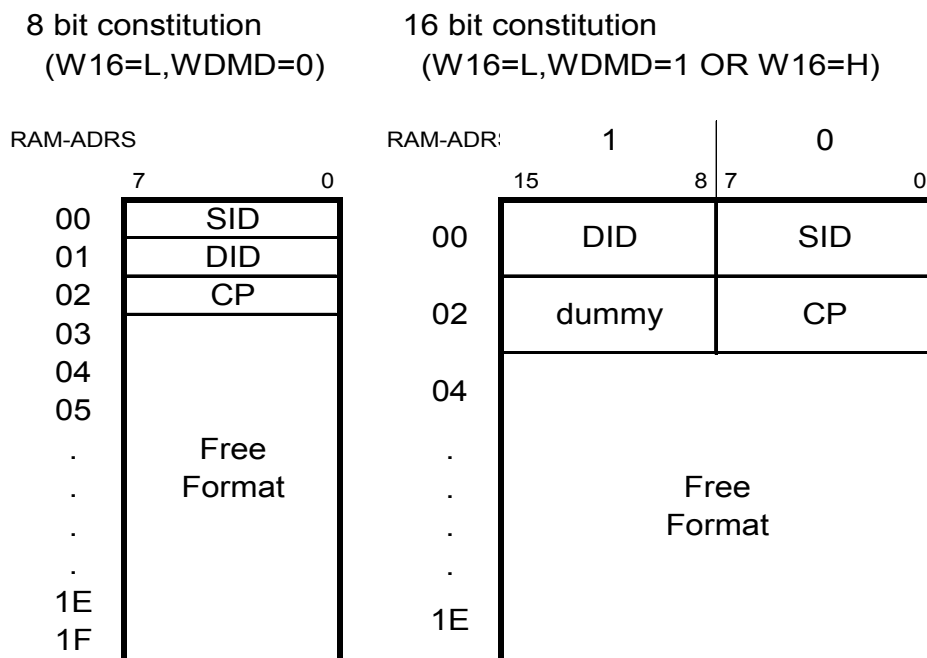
8 bit constitution
(W16=L,WDMD=0)

16 bit constitution
(W16=L,WDMD=1 OR W16=H)

RAM-ADRS

7 0

00 SID
01 DID
02 CP
03
04
05 Free Format
.
.
.
.
1E
1F

RAM-ADR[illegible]

1 0

15 8 7 0

00 DID SID

02 dummy CP

04

.
.
.
.

1E

Free Format